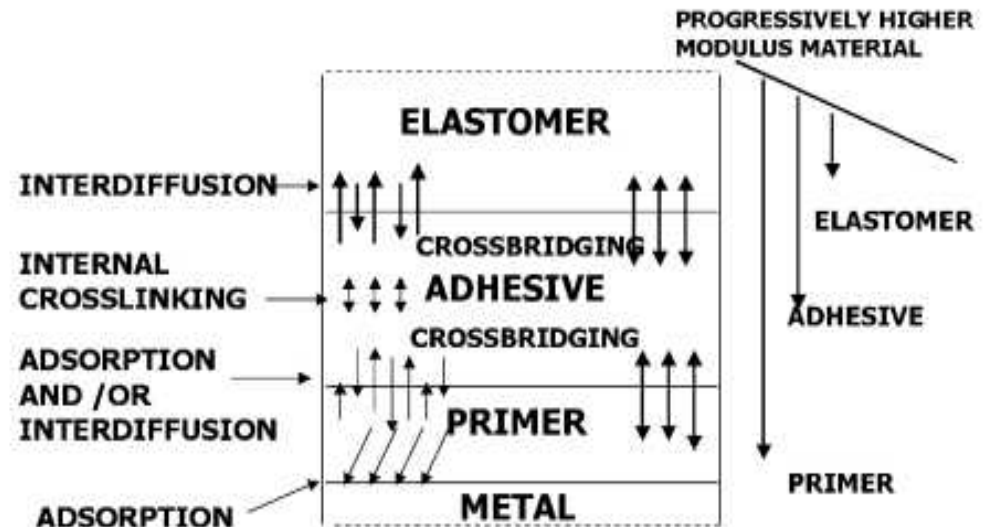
PROGRESSIVELY HIGHER MODULUS MATERIAL

ELASTOMER

INTERDIFFUSION

CROSSBRIDGING

INTERNAL CROSSLINKING

ADHESIVE

CROSSBRIDGING

ADSORPTION AND /OR INTERDIFFUSION

PRIMER

ADSORPTION

METAL

ELASTOMER

ADHESIVE

PRIMER